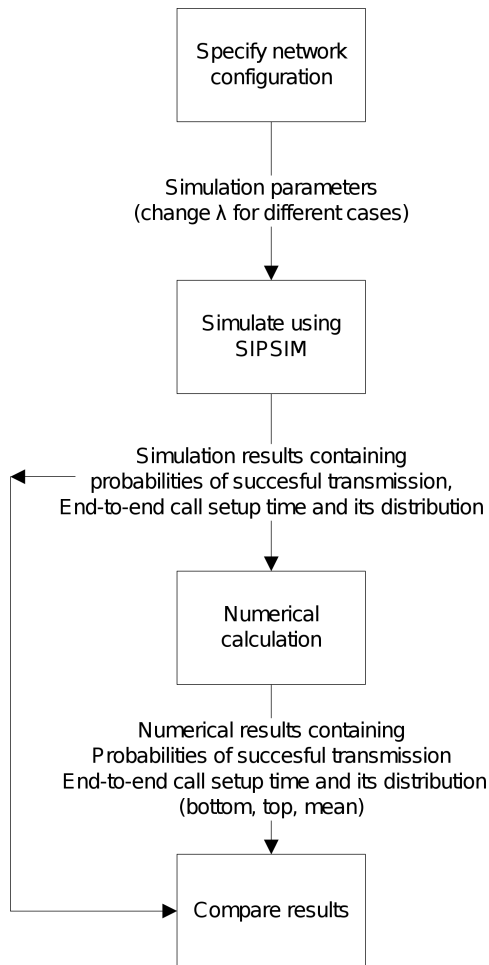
Specify network configuration

Simulation parameters
(change λ for different cases)

Simulate using SIPSIM

Simulation results containing probabilities of succesful transmission, End-to-end call setup time and its distribution

Numerical calculation

Numerical results containing Probabilities of succesful transmission End-to-end call setup time and its distribution (bottom, top, mean)

Compare results